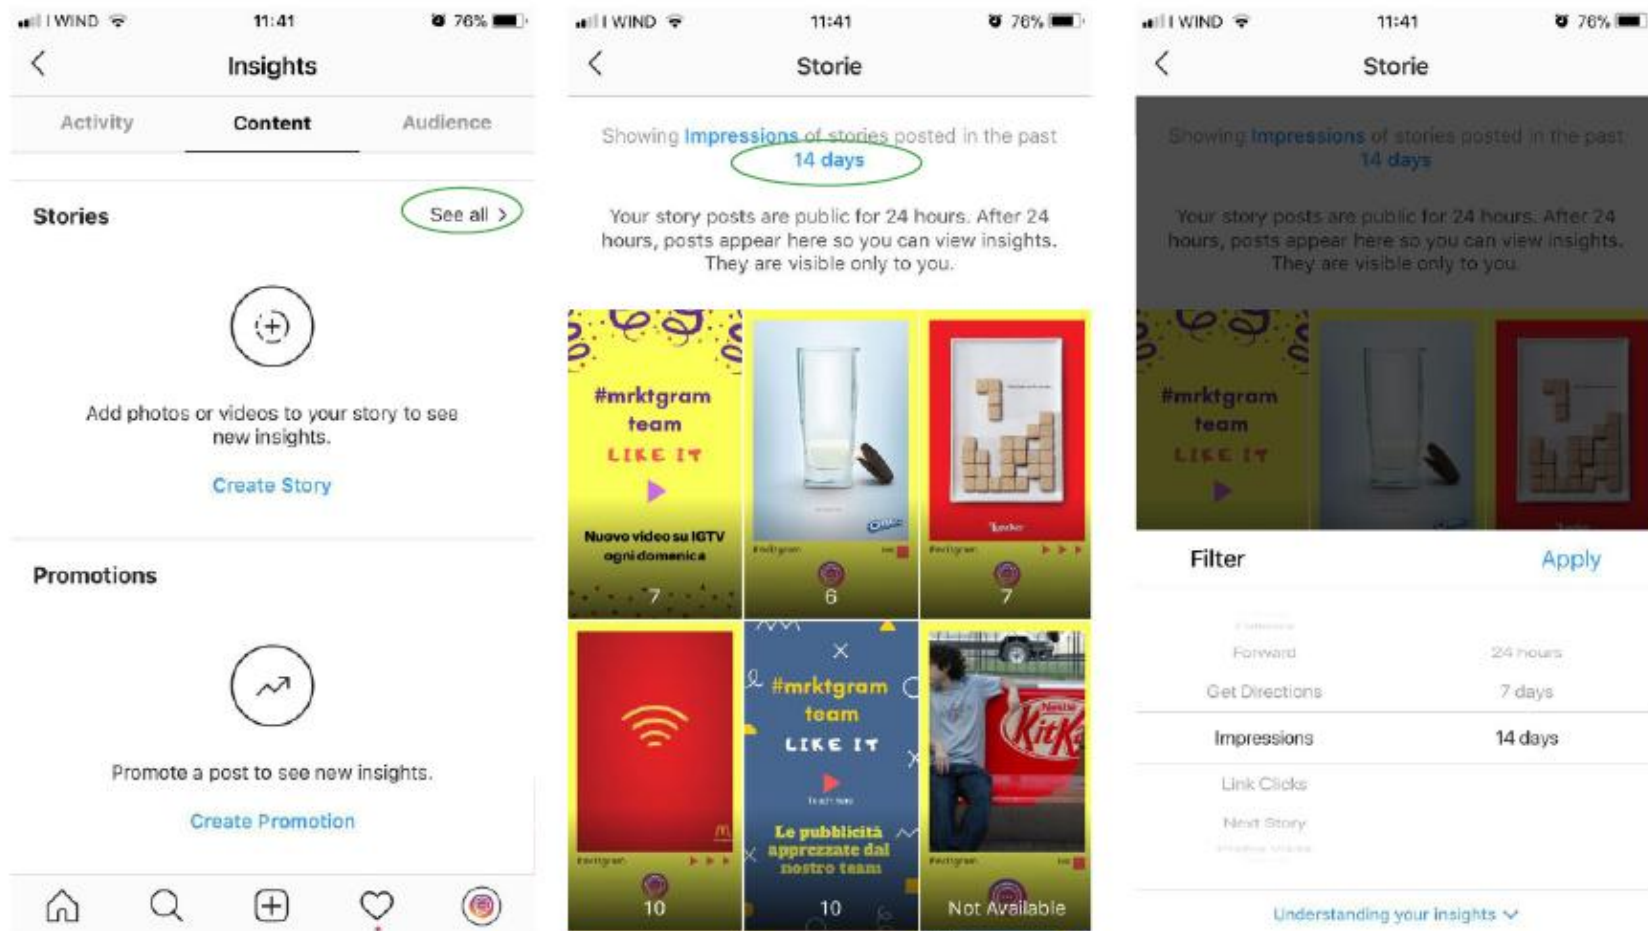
I WIND 11:41 76%

Insights

Activity Content Audience

Stories See all

Add photos or videos to your story to see new insights.

Create Story

Promotions

Promote a post to see new insights.

Create Promotion

I WIND 11:41 76%

Storie

Showing Impressions of stories posted in the past 14 days

Your story posts are public for 24 hours. After 24 hours, posts appear here so you can view insights. They are visible only to you.

#mrktgram team LIKE IT

Nuovo video su IGTV ogni domenica

7

6

7

#mrktgram team LIKE IT

Le pubblicità apprezzate dal nostro team

10

10

Not Available

I WIND 11:41 76%

Storie

Showing Impressions of stories posted in the past 14 days

Your story posts are public for 24 hours. After 24 hours, posts appear here so you can view insights. They are visible only to you.

#mrktgram team LIKE IT

Filter Apply

Forward 24 hours

Get Directions 7 days

Impressions 14 days

Link Clicks

Next Story

Understanding your insights